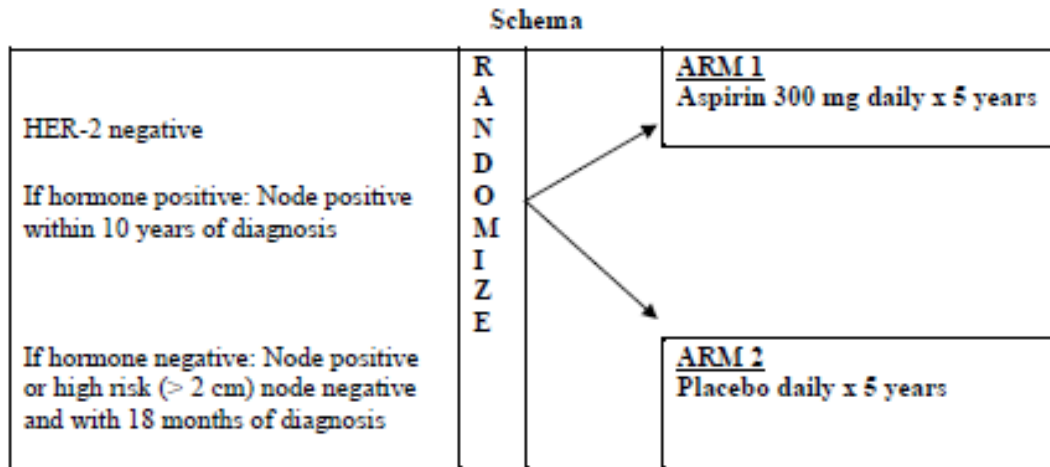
Schema

HER-2 negative

If hormone positive: Node positive within 10 years of diagnosis

If hormone negative: Node positive or high risk (> 2 cm) node negative and with 18 months of diagnosis

R
A
N
D
O
M
I
Z
E

ARM 1
Aspirin 300 mg daily x 5 years

ARM 2
Placebo daily x 5 years